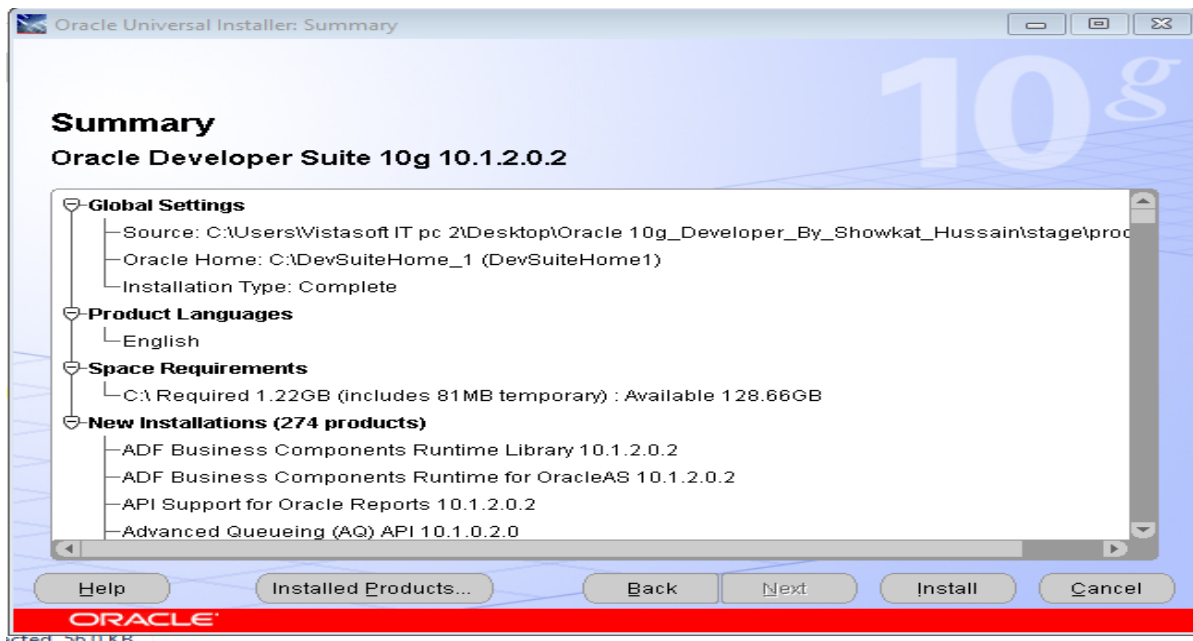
Oracle Universal Installer: Summary

10g

Summary

Oracle Developer Suite 10g 10.1.2.0.2

Global Settings
Source: C:\Users\Vistasoft IT pc 2\Desktop\Oracle 10g_Developer_By_Showkat_Hussain\stage\proc
Oracle Home: C:\DevSuiteHome_1 (DevSuiteHome1)
Installation Type: Complete
Product Languages
English
Space Requirements
C:\ Required 1.22GB (includes 81MB temporary) : Available 128.66GB
New Installations (274 products)
ADF Business Components Runtime Library 10.1.2.0.2
ADF Business Components Runtime for OracleAS 10.1.2.0.2
API Support for Oracle Reports 10.1.2.0.2
Advanced Queueing (AQ) API 10.1.0.2.0

Help | Installed Products... | Back | Next | Install | Cancel

ORACLE

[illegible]